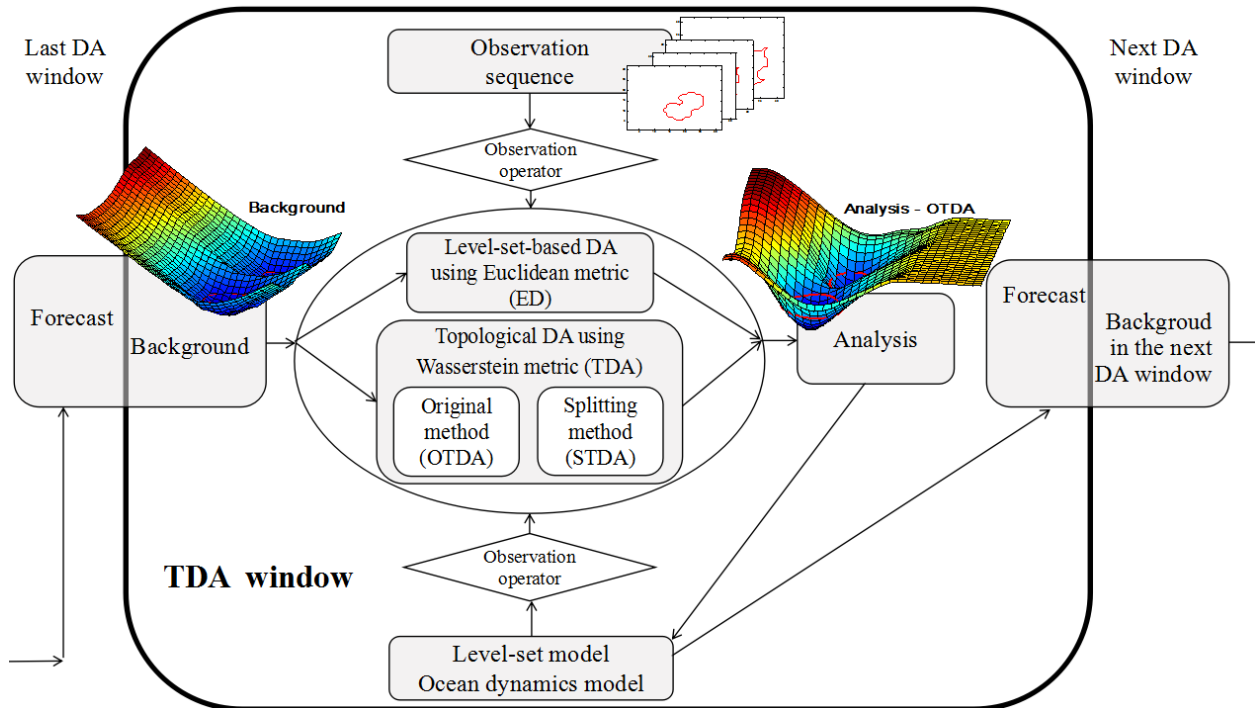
Last DA window

Observation sequence

Next DA window

Observation operator

Background

Analysis - OTDA

Level-set-based DA using Euclidean metric (ED)

Forecast

Background

Topological DA using Wasserstein metric (TDA)

Analysis

Forecast

Backgroud in the next DA window

Original method (OTDA)

Splitting method (STDA)

Observation operator

TDA window

Level-set model
Ocean dynamics model